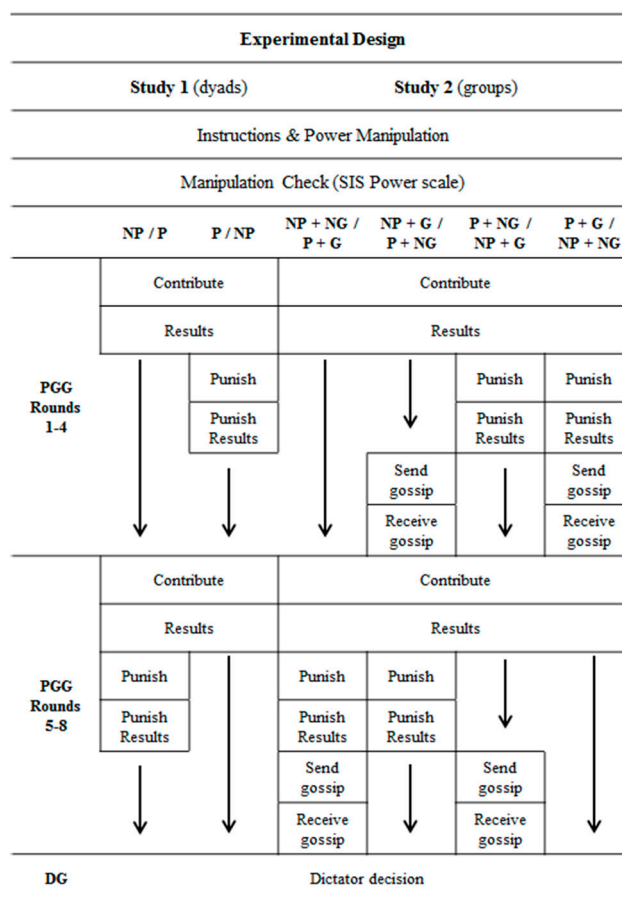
Experimental Design

Study 1 (dyads) Study 2 (groups)

Instructions & Power Manipulation

Manipulation Check (SIS Power scale)

| | NP / P | P / NP | NP + NG / P + G | NP + G / P + NG | P + NG / NP + G | P + G / NP + NG |
|---|---|---|---|---|---|---|
| PGG Rounds 1-4 | Contribute | Contribute | Contribute | Contribute | Contribute | Contribute |
| | Results | Results | Results | Results | Results | Results |
| | | Punish | | | Punish | Punish |
| | | Punish Results | | | Punish Results | Punish Results |
| | | | | Send gossip | | Send gossip |
| | | | | Receive gossip | | Receive gossip |
| PGG Rounds 5-8 | Contribute | Contribute | Contribute | Contribute | Contribute | Contribute |
| | Results | Results | Results | Results | Results | Results |
| | Punish | | Punish | Punish | | |
| | Punish Results | | Punish Results | Punish Results | | |
| | | | Send gossip | | Send gossip | |
| | | | Receive gossip | | Receive gossip | |
| DG | Dictator decision | | | | | |